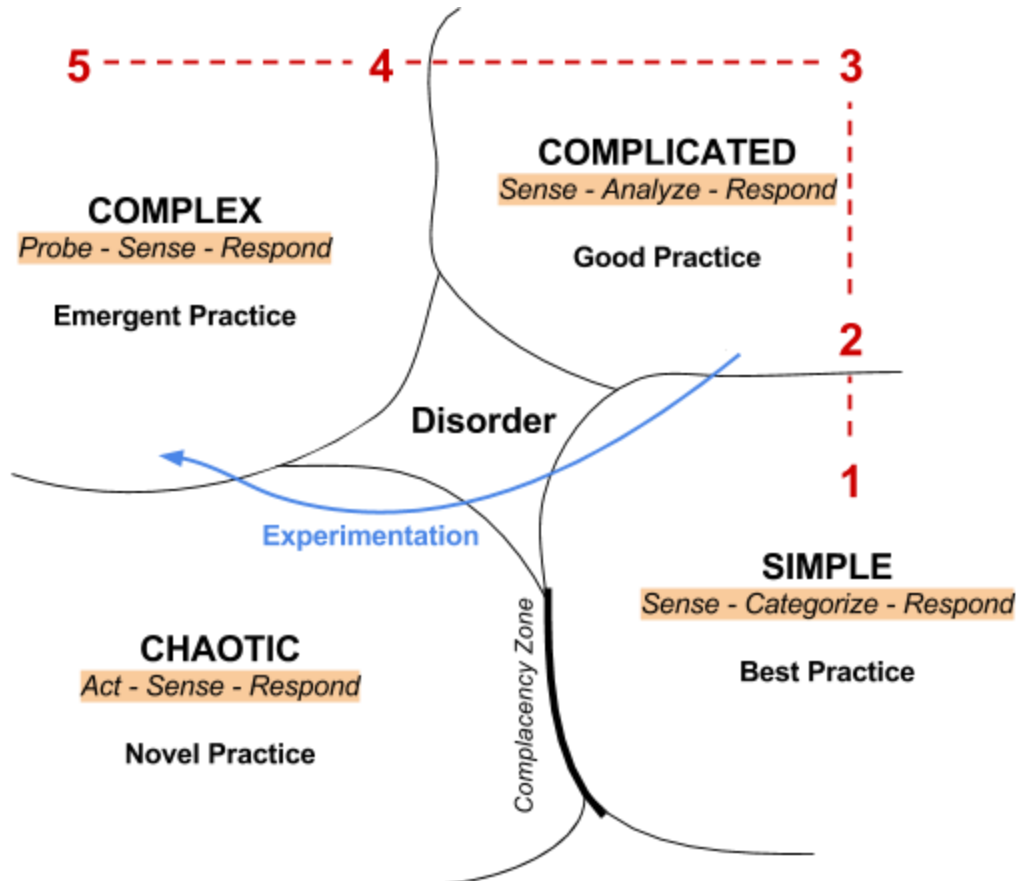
5 4 3

COMPLICATED
Sense - Analyze - Respond

Good Practice

COMPLEX
Probe - Sense - Respond

Emergent Practice

2

Disorder

1

Experimentation

SIMPLE
Sense - Categorize - Respond

Best Practice

CHAOTIC
Act - Sense - Respond

Novel Practice

Complacency Zone